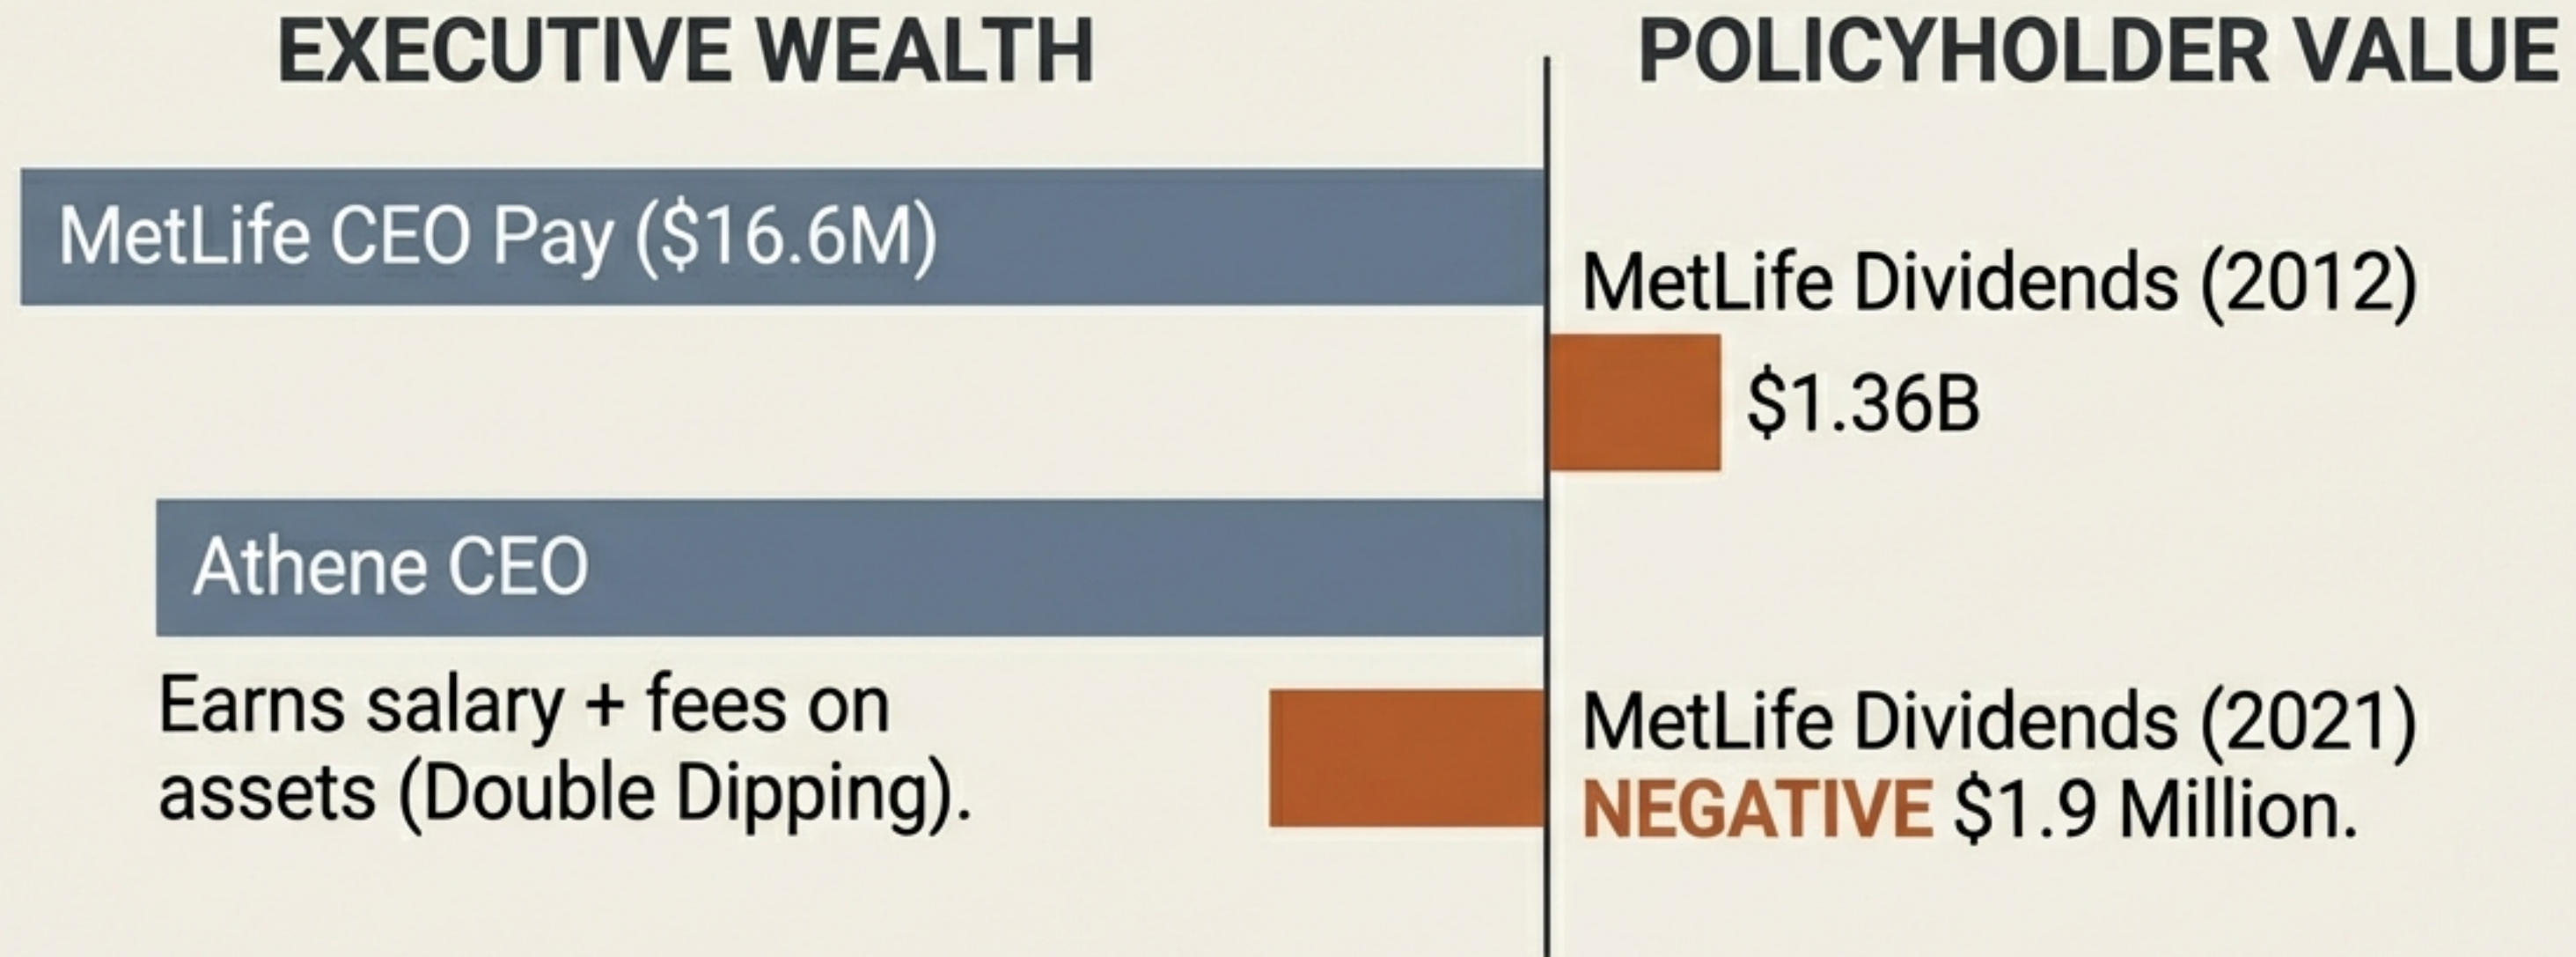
EXECUTIVE WEALTH

POLICYHOLDER VALUE

MetLife CEO Pay ($16.6M)

MetLife Dividends (2012)

$1.36B

Athene CEO

Earns salary + fees on assets (Double Dipping).

MetLife Dividends (2021) NEGATIVE $1.9 Million.